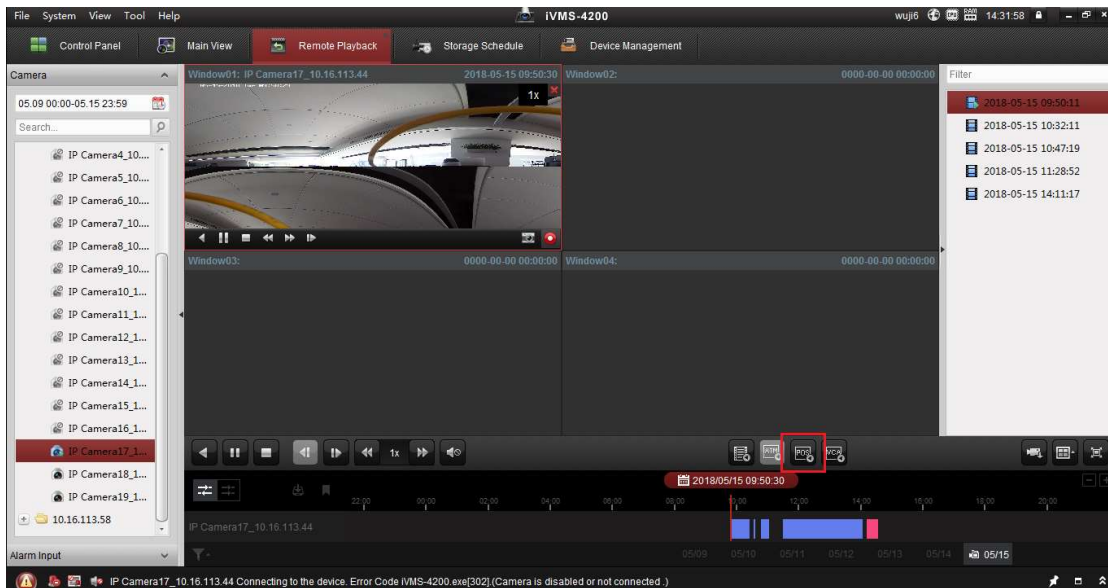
File System View Tool Help

iVMS-4200

wuji6 14:31:58

Control Panel Main View Remote Playback Storage Schedule Device Management

Camera

05.09 00:00-05.15 23:59

Search...

IP Camera4_10...
IP Camera5_10...
IP Camera6_10...
IP Camera7_10...
IP Camera8_10...
IP Camera9_10...
IP Camera10_1...
IP Camera11_1...
IP Camera12_1...
IP Camera13_1...
IP Camera14_1...
IP Camera15_1...
IP Camera16_1...
IP Camera17_1...
IP Camera18_1...
IP Camera19_1...
10.16.113.58

Alarm Input

Window01: IP Camera17_10.16.113.44 2018-05-15 09:50:30

1x

Window02: 0000-00-00 00:00:00

Window03: 0000-00-00 00:00:00

Window04: 0000-00-00 00:00:00

Filter

2018-05-15 09:50:11
2018-05-15 10:32:11
2018-05-15 10:47:19
2018-05-15 11:28:52
2018-05-15 14:11:17

1x

ATM POS VCA

2018/05/15 09:50:30

22:00 00:00 02:00 04:00 06:00 08:00 10:00 12:00 14:00 16:00 18:00 20:00

IP Camera17_10.16.113.44

05/09 05/10 05/11 05/12 05/13 05/14 05/15

IP Camera17_10.16.113.44 Connecting to the device. Error Code iVMS-4200.exe[302].(Camera is disabled or not connected.)